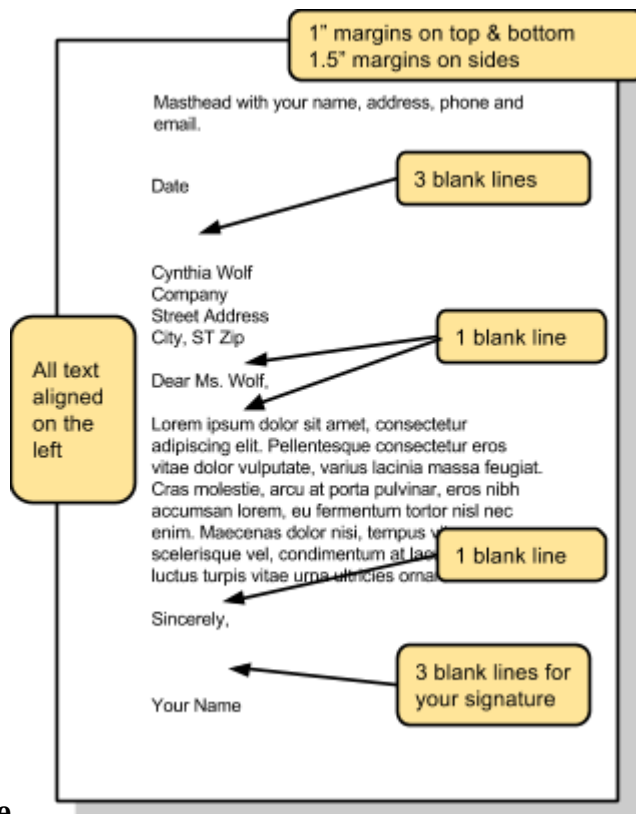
1" margins on top & bottom
1.5" margins on sides

Masthead with your name, address, phone and email.

Date

3 blank lines

Cynthia Wolf
Company
Street Address
City, ST Zip

1 blank line

All text aligned on the left

Dear Ms. Wolf,

Lorem ipsum dolor sit amet, consectetur adipiscing elit. Pellentesque consectetur eros vitae dolor vulputate, varius lacinia massa feugiat. Cras molestie, arcu at porta pulvinar, eros nibh accumsan lorem, eu fermentum tortor nisl nec enim. Maecenas dolor nisi, tempus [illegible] scelerisque vel, condimentum at lac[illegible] luctus turpis vitae urna ultricies orna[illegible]

1 blank line

Sincerely,

3 blank lines for your signature

Your Name